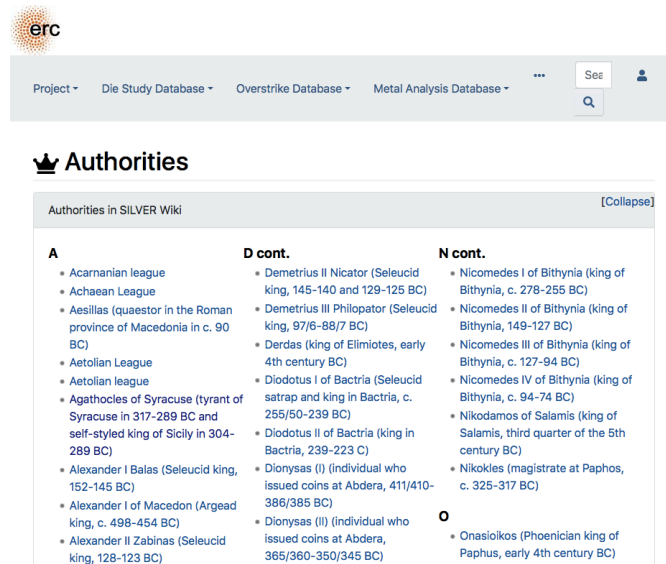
erc

Project ▾ Die Study Database ▾ Overstrike Database ▾ Metal Analysis Database ▾ ••• Sea

Authorities

Authorities in SILVER Wiki

[Collapse]

A

- Acarnanian league
- Achaean League
- Aesillas (quaestor in the Roman province of Macedonia in c. 90 BC)
- Aetolian League
- Aetolian league
- Agathocles of Syracuse (tyrant of Syracuse in 317-289 BC and self-styled king of Sicily in 304-289 BC)
- Alexander I Balas (Seleucid king, 152-145 BC)
- Alexander I of Macedon (Argead king, c. 498-454 BC)
- Alexander II Zabinas (Seleucid king, 128-123 BC)

D cont.

- Demetrius II Nicator (Seleucid king, 145-140 and 129-125 BC)
- Demetrius III Philopator (Seleucid king, 97/6-88/7 BC)
- Derdas (king of Elimiotes, early 4th century BC)
- Diodotus I of Bactria (Seleucid satrap and king in Bactria, c. 255/50-239 BC)
- Diodotus II of Bactria (king in Bactria, 239-223 C)
- Dionysas (I) (individual who issued coins at Abdera, 411/410-386/385 BC)
- Dionysas (II) (individual who issued coins at Abdera, 365/360-350/345 BC)

N cont.

- Nicomedes I of Bithynia (king of Bithynia, c. 278-255 BC)
- Nicomedes II of Bithynia (king of Bithynia, 149-127 BC)
- Nicomedes III of Bithynia (king of Bithynia, c. 127-94 BC)
- Nicomedes IV of Bithynia (king of Bithynia, c. 94-74 BC)
- Nikodamos of Salamis (king of Salamis, third quarter of the 5th century BC)
- Nikokles (magistrate at Paphos, c. 325-317 BC)

O

- Onasioikos (Phoenician king of Paphus, early 4th century BC)